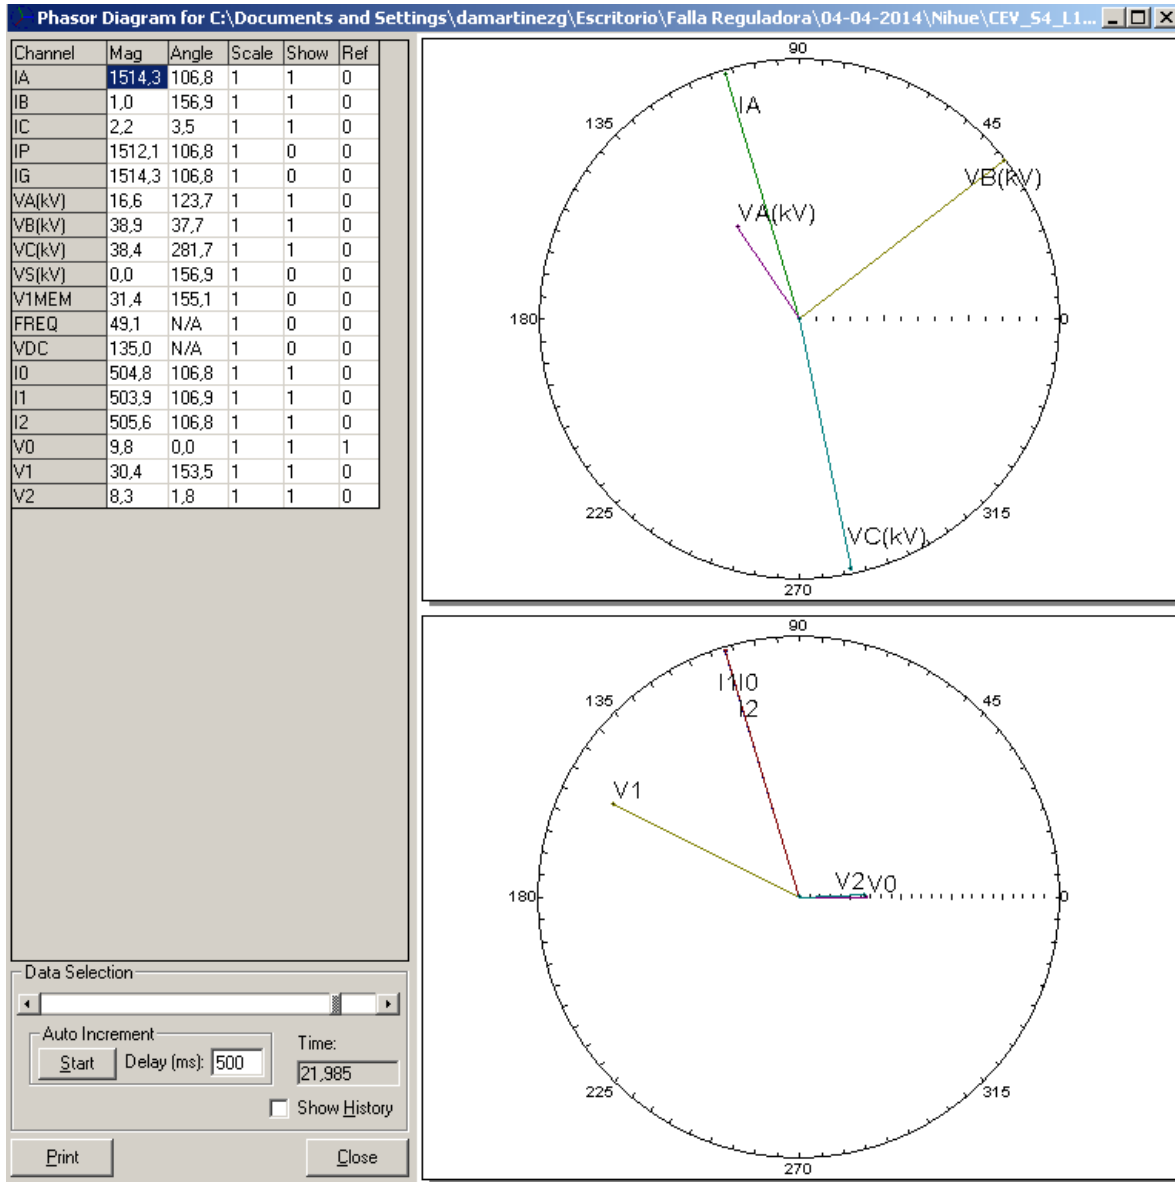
Phasor Diagram for C:\Documents and Settings\damartinezg\Escritorio\Falla Reguladora\04-04-2014\Nihue\CEV_S4_L1...

| Channel | Mag | Angle | Scale | Show | Ref |
|---|---|---|---|---|---|
| IA | 1514,3 | 106,8 | 1 | 1 | 0 |
| IB | 1,0 | 156,9 | 1 | 1 | 0 |
| IC | 2,2 | 3,5 | 1 | 1 | 0 |
| IP | 1512,1 | 106,8 | 1 | 0 | 0 |
| IG | 1514,3 | 106,8 | 1 | 0 | 0 |
| VA(kV) | 16,6 | 123,7 | 1 | 1 | 0 |
| VB(kV) | 38,9 | 37,7 | 1 | 1 | 0 |
| VC(kV) | 38,4 | 281,7 | 1 | 1 | 0 |
| VS(kV) | 0,0 | 156,9 | 1 | 0 | 0 |
| V1MEM | 31,4 | 155,1 | 1 | 0 | 0 |
| FREQ | 49,1 | N/A | 1 | 0 | 0 |
| VDC | 135,0 | N/A | 1 | 0 | 0 |
| I0 | 504,8 | 106,8 | 1 | 1 | 0 |
| I1 | 503,9 | 106,9 | 1 | 1 | 0 |
| I2 | 505,6 | 106,8 | 1 | 1 | 0 |
| V0 | 9,8 | 0,0 | 1 | 1 | 1 |
| V1 | 30,4 | 153,5 | 1 | 1 | 0 |
| V2 | 8,3 | 1,8 | 1 | 1 | 0 |

Data Selection
Auto Increment
Start
Delay (ms): 500
Time:
21,985
Show History
Print
Close

90
135
45
IA
VB(kV)
VA(kV)
180
0
225
315
VC(kV)
270

90
135
45
I1I0
I2
V1
180
V2V0
0
225
315
270